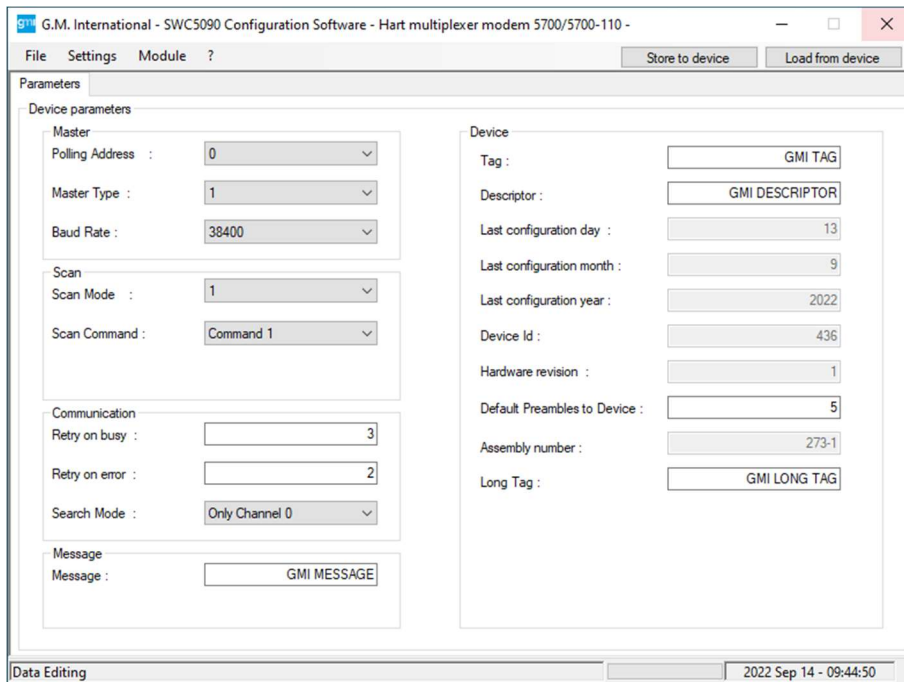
gmi G.M. International - SWC5090 Configuration Software - Hart multiplexer modem 5700/5700-110 -

File Settings Module ?

Store to device

Load from device

Parameters

Device parameters

Master

Polling Address : 0

Master Type : 1

Baud Rate : 38400

Scan

Scan Mode : 1

Scan Command : Command 1

Communication

Retry on busy : 3

Retry on error : 2

Search Mode : Only Channel 0

Message

Message : GMI MESSAGE

Device

Tag : GMI TAG

Descriptor : GMI DESCRIPTOR

Last configuration day : 13

Last configuration month : 9

Last configuration year : 2022

Device Id : 436

Hardware revision : 1

Default Preambles to Device : 5

Assembly number : 273-1

Long Tag : GMI LONG TAG

Data Editing

2022 Sep 14 - 09:44:50